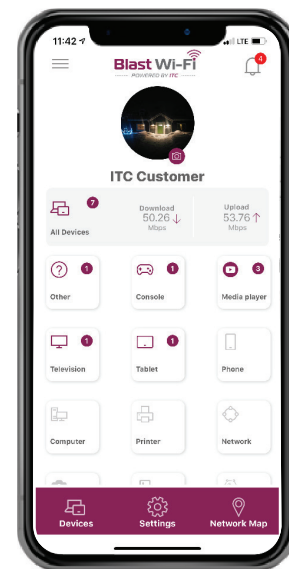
11:42
LTE
Blast Wi-Fi
POWERED BY ITC
4
ITC Customer
7
All Devices
Download
50.26
Mbps
Upload
53.76
Mbps
1
Other
1
Console
3
Media player
1
Television
1
Tablet
Phone
Computer
Printer
Network
Devices
Settings
Network Map